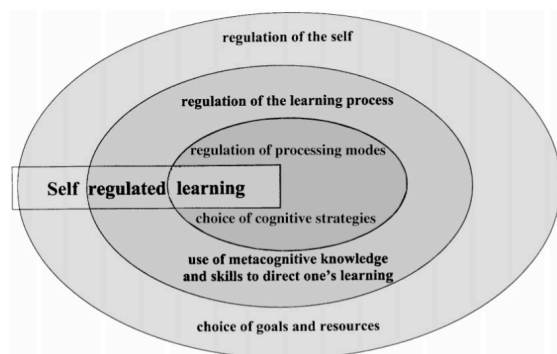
regulation of the self

regulation of the learning process

regulation of processing modes

Self regulated learning

choice of cognitive strategies

use of metacognitive knowledge and skills to direct one's learning

choice of goals and resources